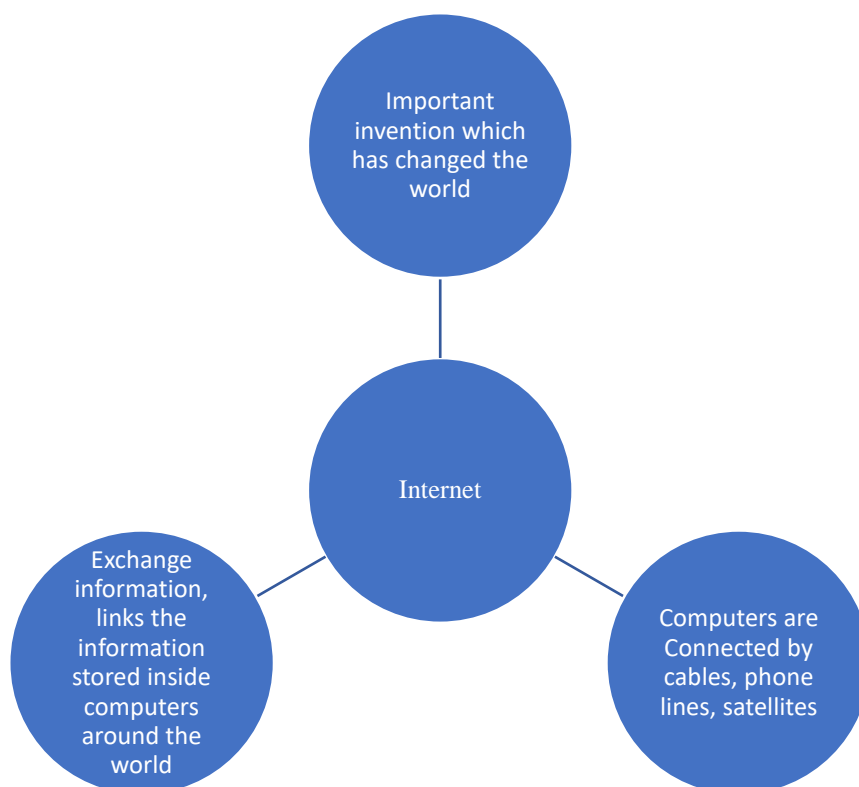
Important invention which has changed the world

Internet

Exchange information, links the information stored inside computers around the world

Computers are Connected by cables, phone lines, satellites